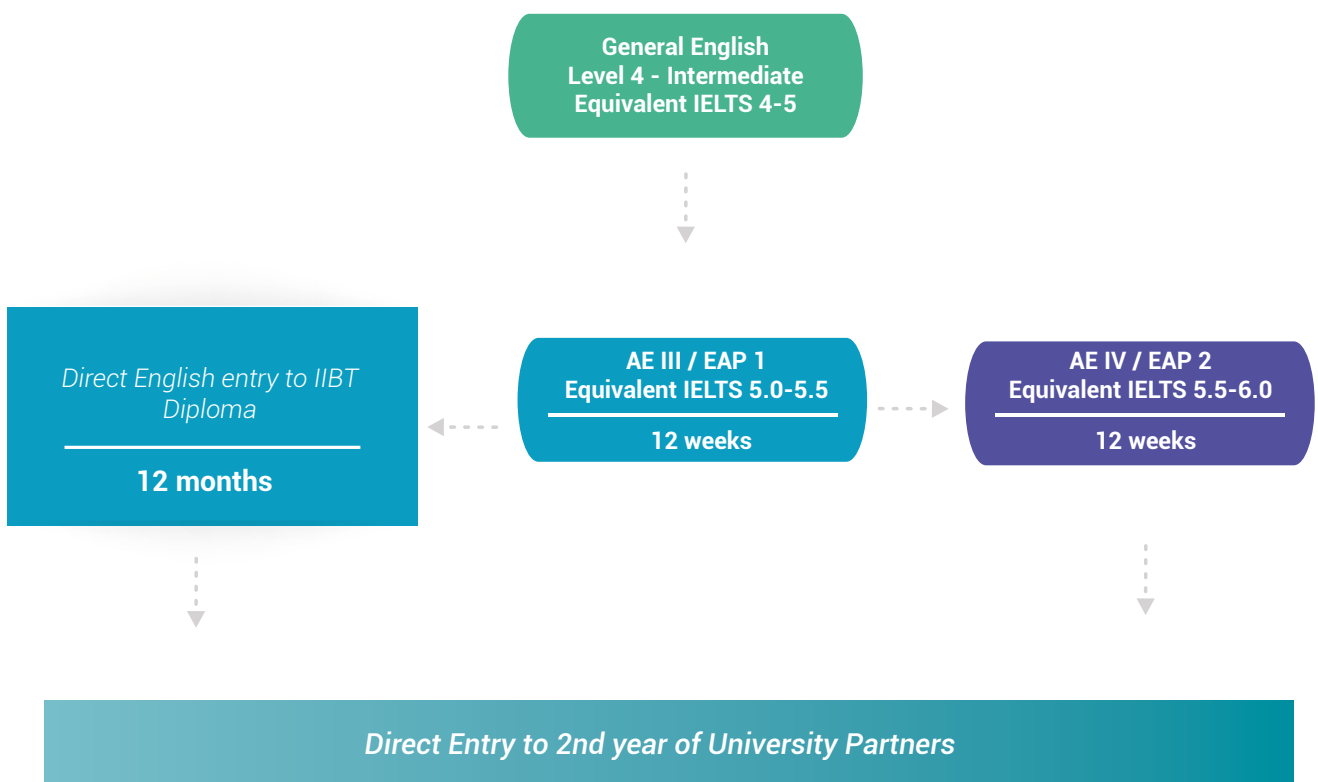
General English
Level 4 - Intermediate
Equivalent IELTS 4-5

Direct English entry to IIBT Diploma

12 months

AE III / EAP 1
Equivalent IELTS 5.0-5.5

12 weeks

AE IV / EAP 2
Equivalent IELTS 5.5-6.0

12 weeks

Direct Entry to 2nd year of University Partners